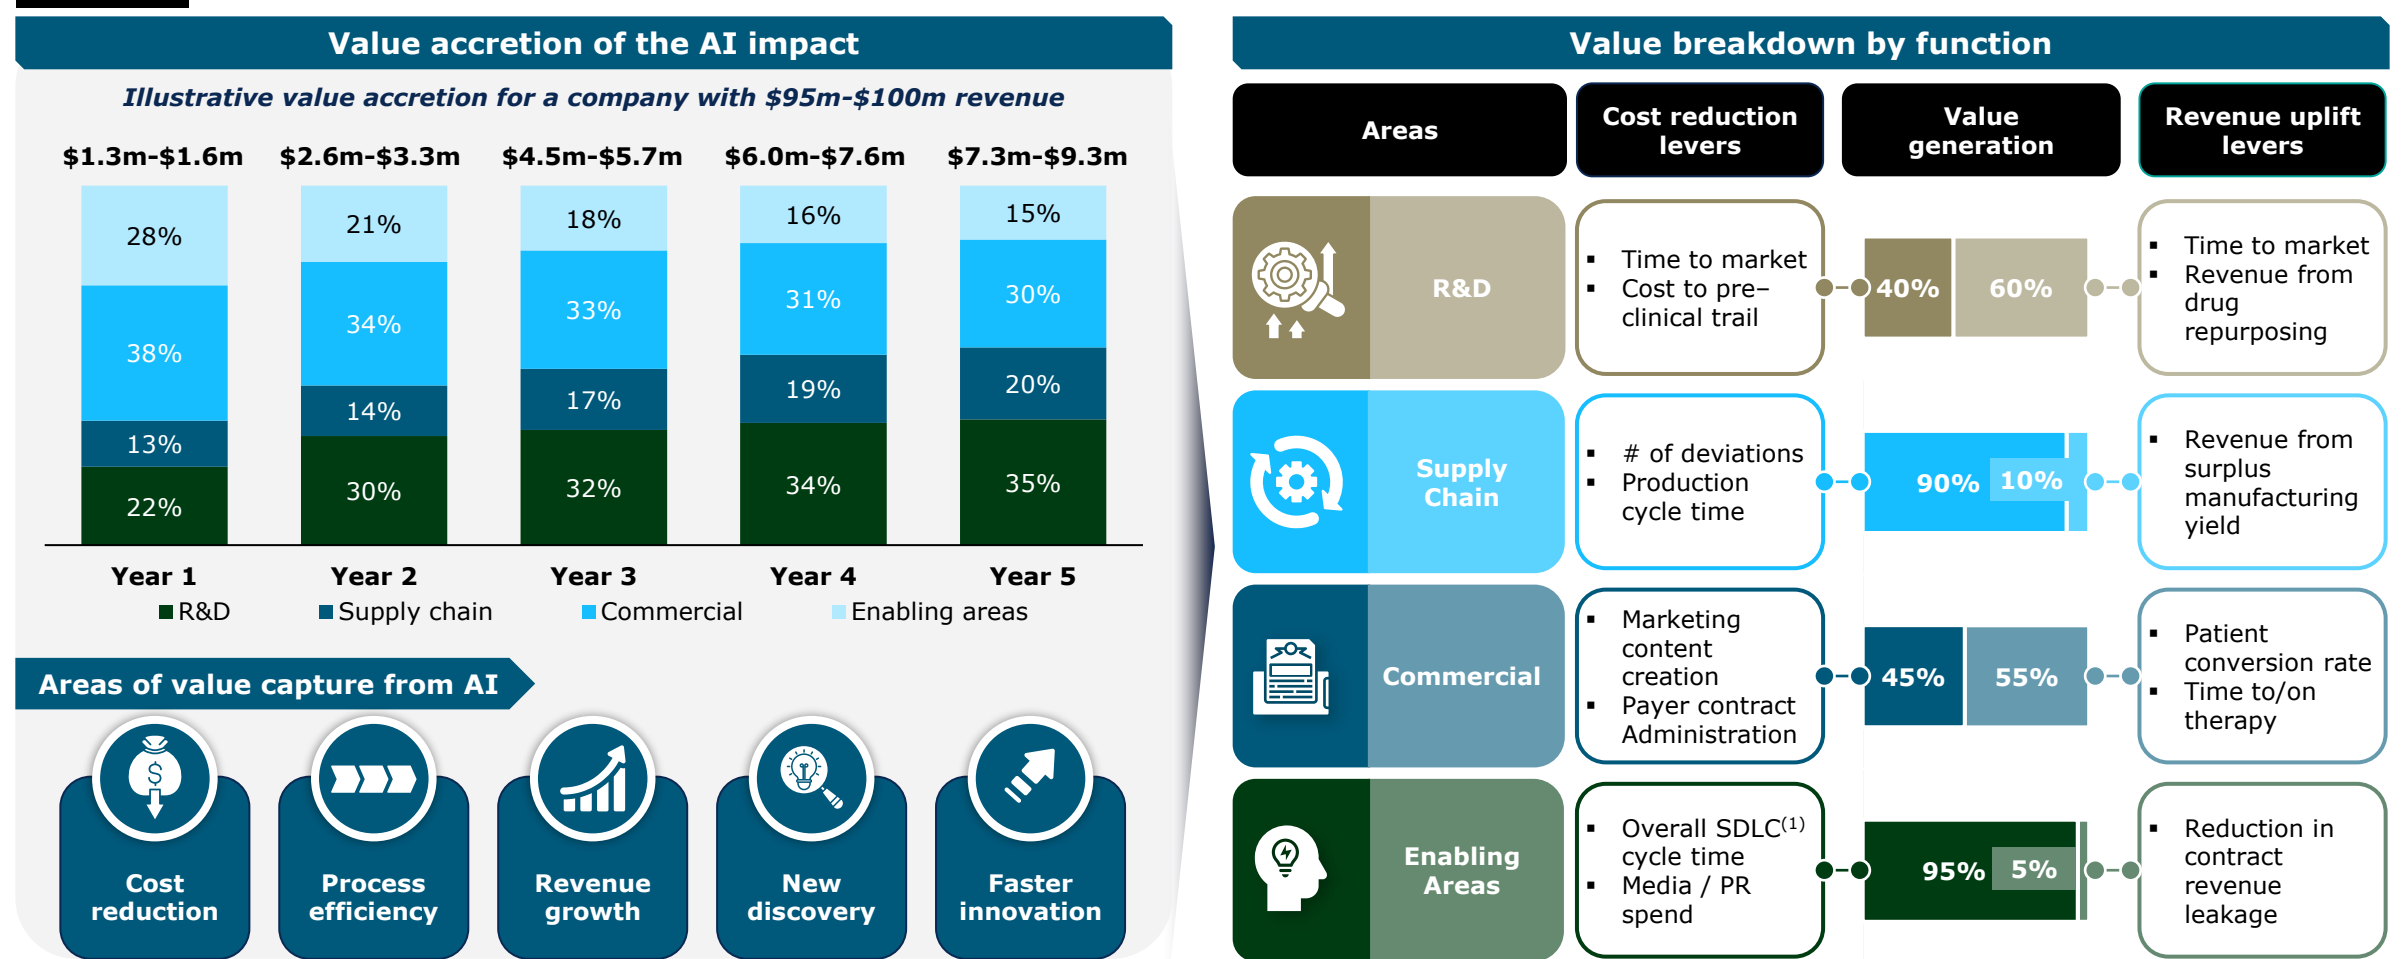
Value accretion of the AI impact

Illustrative value accretion for a company with \$95m-\$100m revenue

| | Year 1 | Year 2 | Year 3 | Year 4 | Year 5 |
|---|---|---|---|---|---|
| Total | \$1.3m-\$1.6m | \$2.6m-\$3.3m | \$4.5m-\$5.7m | \$6.0m-\$7.6m | \$7.3m-\$9.3m |
| Enabling areas | 28% | 21% | 18% | 16% | 15% |
| Commercial | 38% | 34% | 33% | 31% | 30% |
| Supply chain | 13% | 14% | 17% | 19% | 20% |
| R&D | 22% | 30% | 32% | 34% | 35% |

R&D Supply chain Commercial Enabling areas

Areas of value capture from AI

Cost reduction
Process efficiency
Revenue growth
New discovery
Faster innovation

Value breakdown by function

| Areas | Cost reduction levers | Value generation | Revenue uplift levers |
|---|---|---|---|
| R&D | ▪ Time to market ▪ Cost to pre–clinical trail | 40% 60% | ▪ Time to market ▪ Revenue from drug repurposing |
| Supply Chain | ▪ # of deviations ▪ Production cycle time | 90% 10% | ▪ Revenue from surplus manufacturing yield |
| Commercial | ▪ Marketing content creation ▪ Payer contract Administration | 45% 55% | ▪ Patient conversion rate ▪ Time to/on therapy |
| Enabling Areas | ▪ Overall SDLC$^{(1)}$ cycle time ▪ Media / PR spend | 95% 5% | ▪ Reduction in contract revenue leakage |